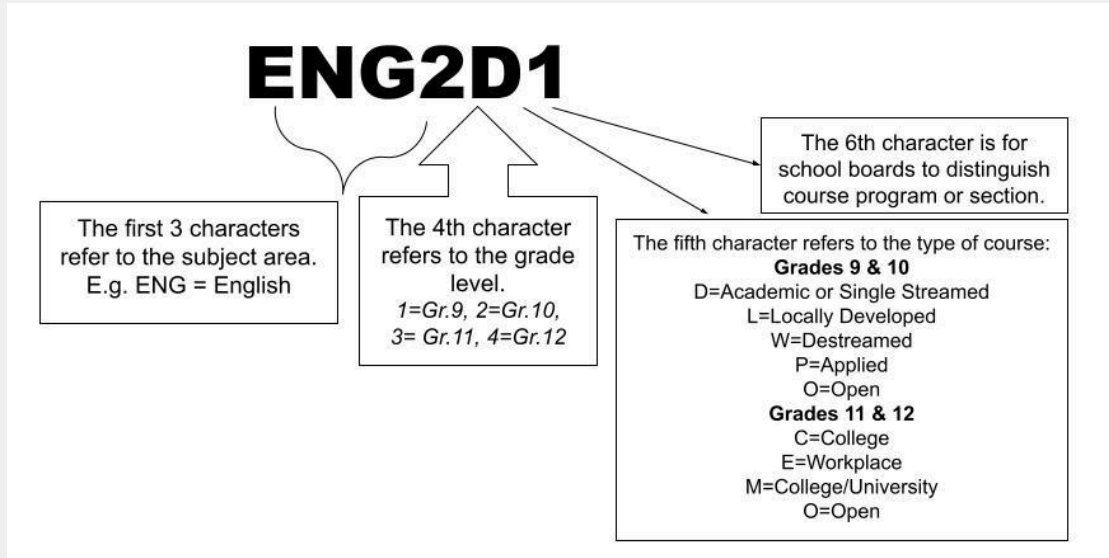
ENG2D1

The 6th character is for school boards to distinguish course program or section.

The first 3 characters refer to the subject area. E.g. ENG = English

The 4th character refers to the grade level.
*1=Gr.9, 2=Gr.10, 3= Gr.11, 4=Gr.12*

The fifth character refers to the type of course:
**Grades 9 & 10**
D=Academic or Single Streamed
L=Locally Developed
W=Destreamed
P=Applied
O=Open
**Grades 11 & 12**
C=College
E=Workplace
M=College/University
O=Open